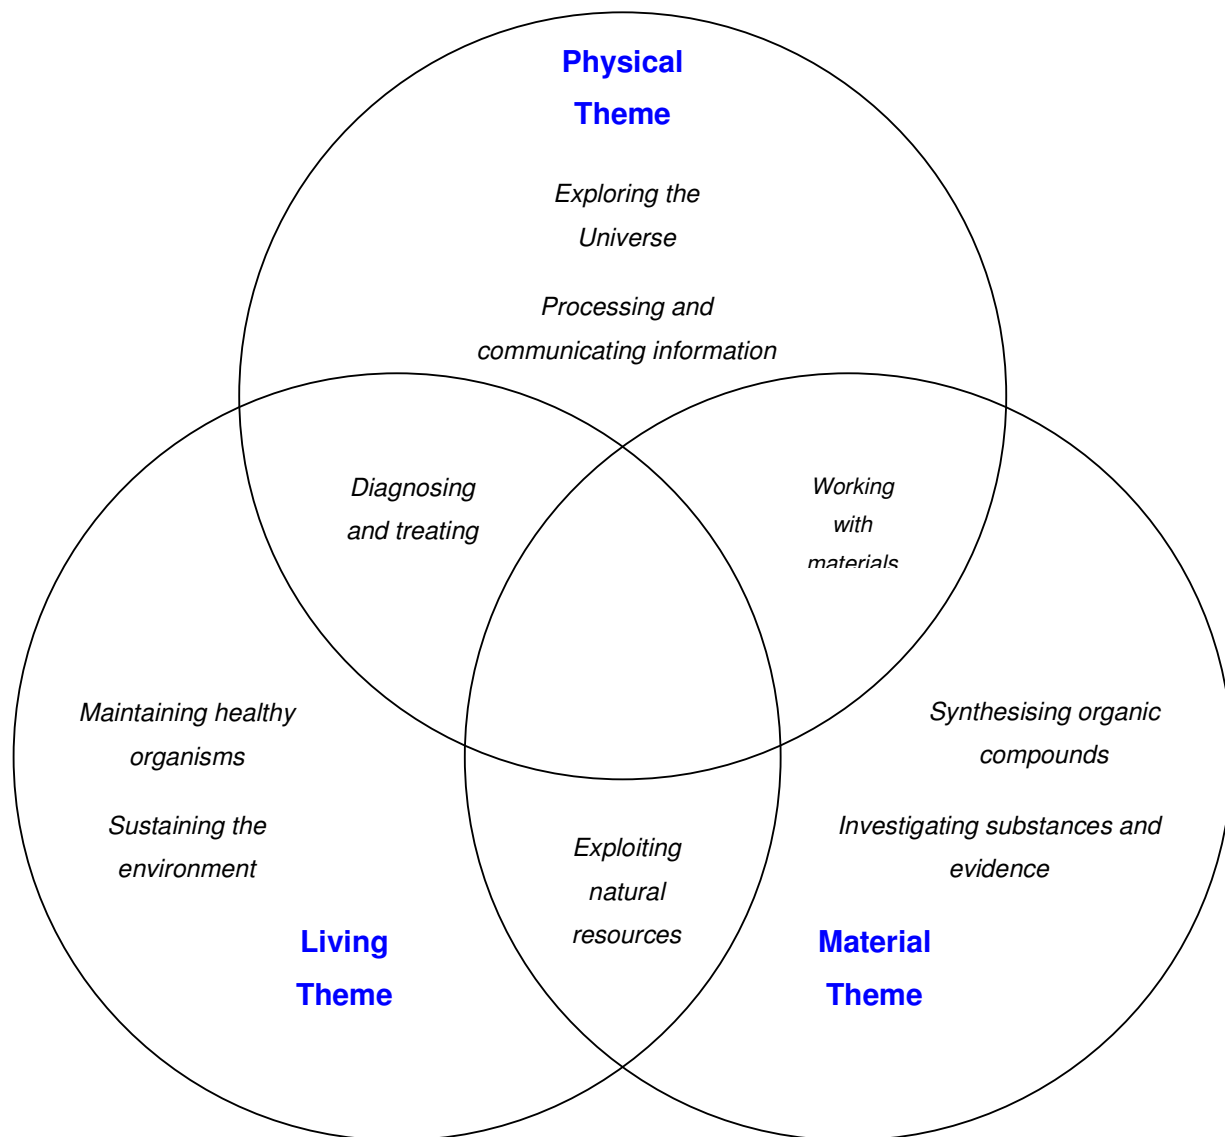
Physical Theme

Exploring the Universe

Processing and communicating information

Diagnosing and treating

Working with materials

Maintaining healthy organisms

Sustaining the environment

Synthesising organic compounds

Investigating substances and evidence

Exploiting natural resources

Living Theme

Material Theme